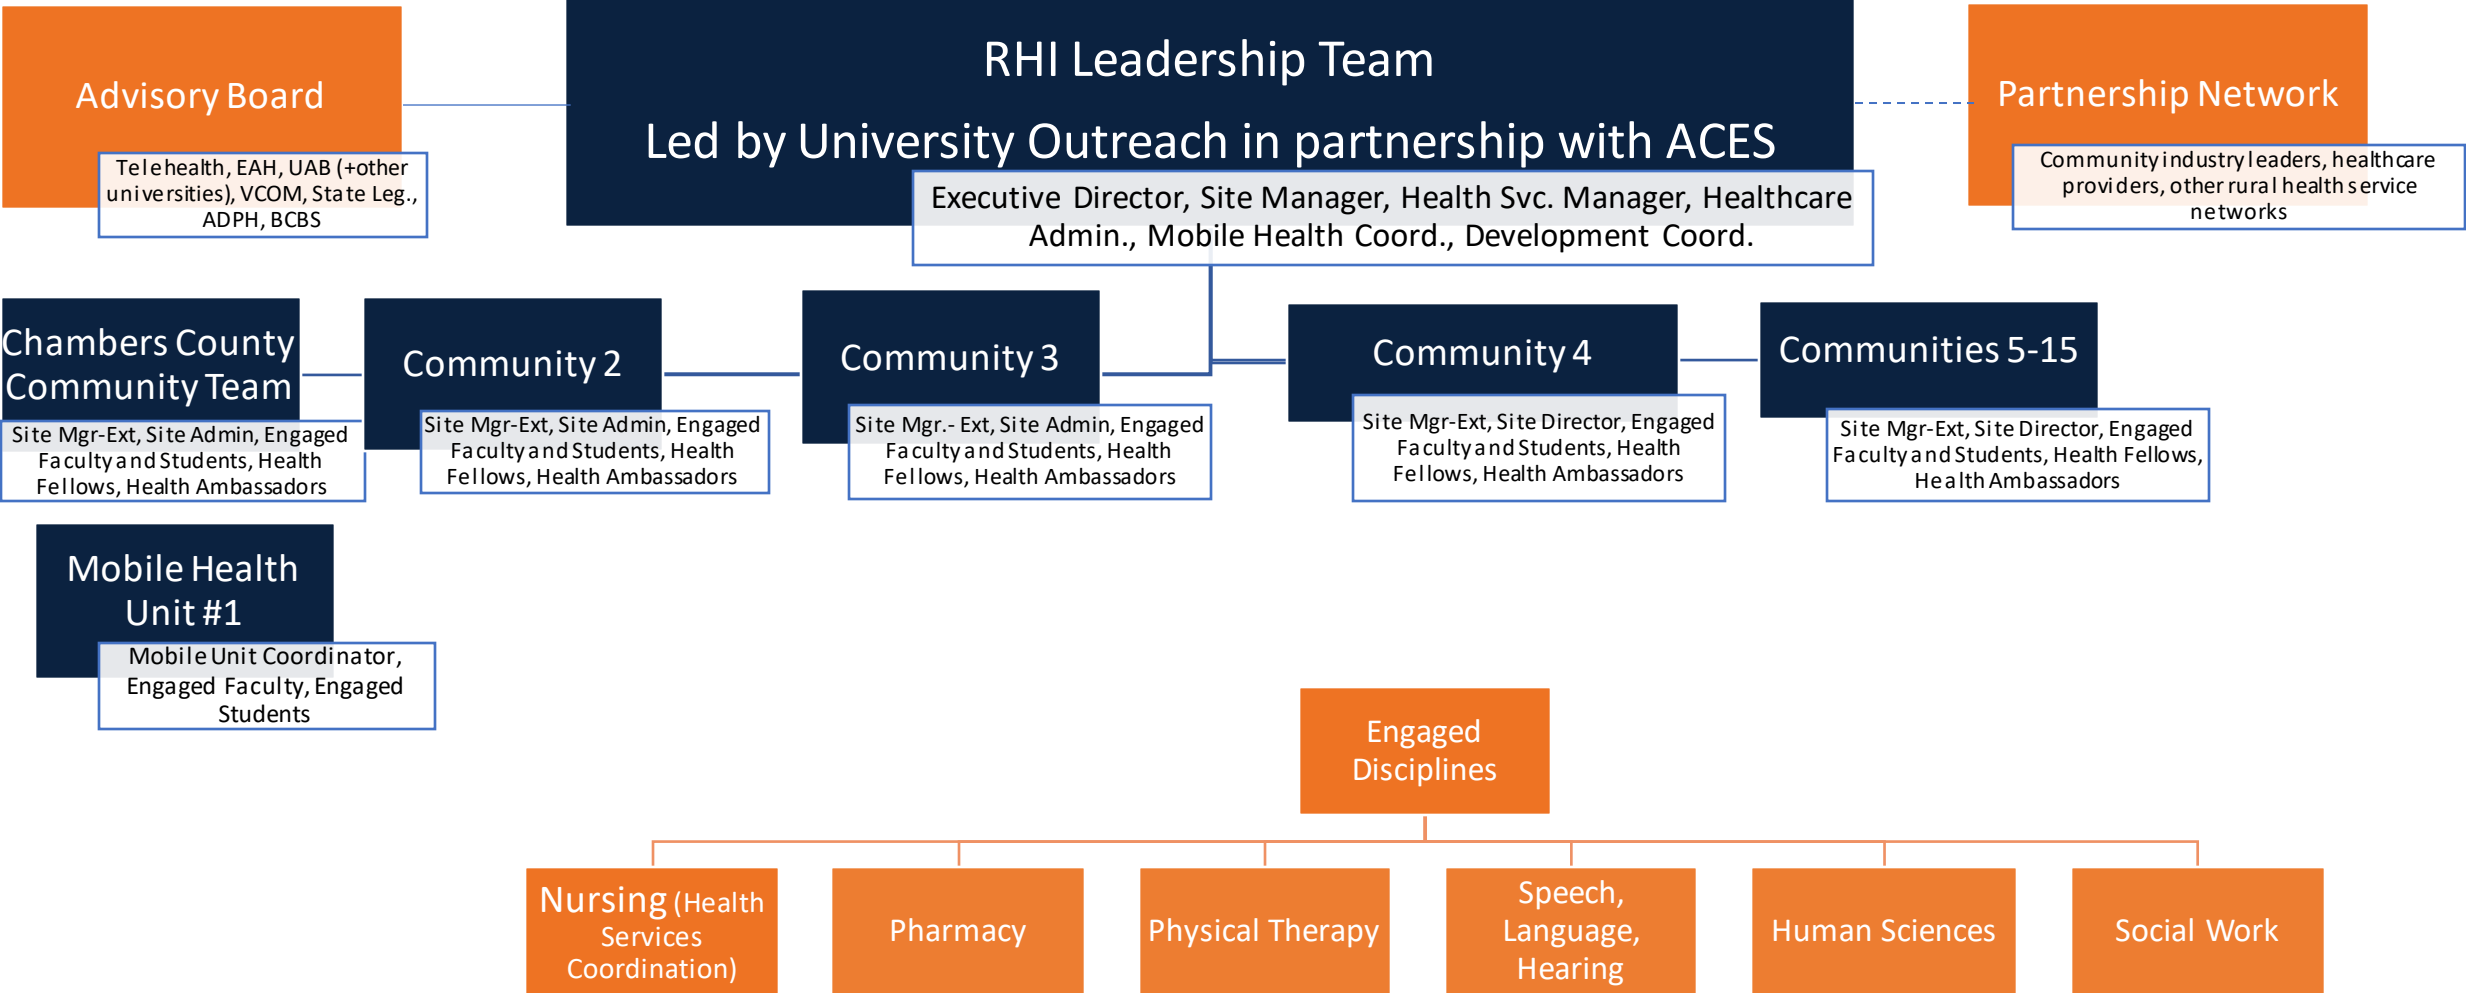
Advisory Board

Telehealth, EAH, UAB (+other universities), VCOM, State Leg., ADPH, BCBS

RHI Leadership Team

Led by University Outreach in partnership with ACES

Executive Director, Site Manager, Health Svc. Manager, Healthcare Admin., Mobile Health Coord., Development Coord.

Partnership Network

Community industry leaders, healthcare providers, other rural health service networks

Chambers County Community Team

Site Mgr-Ext, Site Admin, Engaged Faculty and Students, Health Fellows, Health Ambassadors

Community 2

Site Mgr-Ext, Site Admin, Engaged Faculty and Students, Health Fellows, Health Ambassadors

Community 3

Site Mgr.- Ext, Site Admin, Engaged Faculty and Students, Health Fellows, Health Ambassadors

Community 4

Site Mgr-Ext, Site Director, Engaged Faculty and Students, Health Fellows, Health Ambassadors

Communities 5-15

Site Mgr-Ext, Site Director, Engaged Faculty and Students, Health Fellows, Health Ambassadors

Mobile Health Unit #1

Mobile Unit Coordinator, Engaged Faculty, Engaged Students

Engaged Disciplines

Nursing (Health Services Coordination)

Pharmacy

Physical Therapy

Speech, Language, Hearing

Human Sciences

Social Work